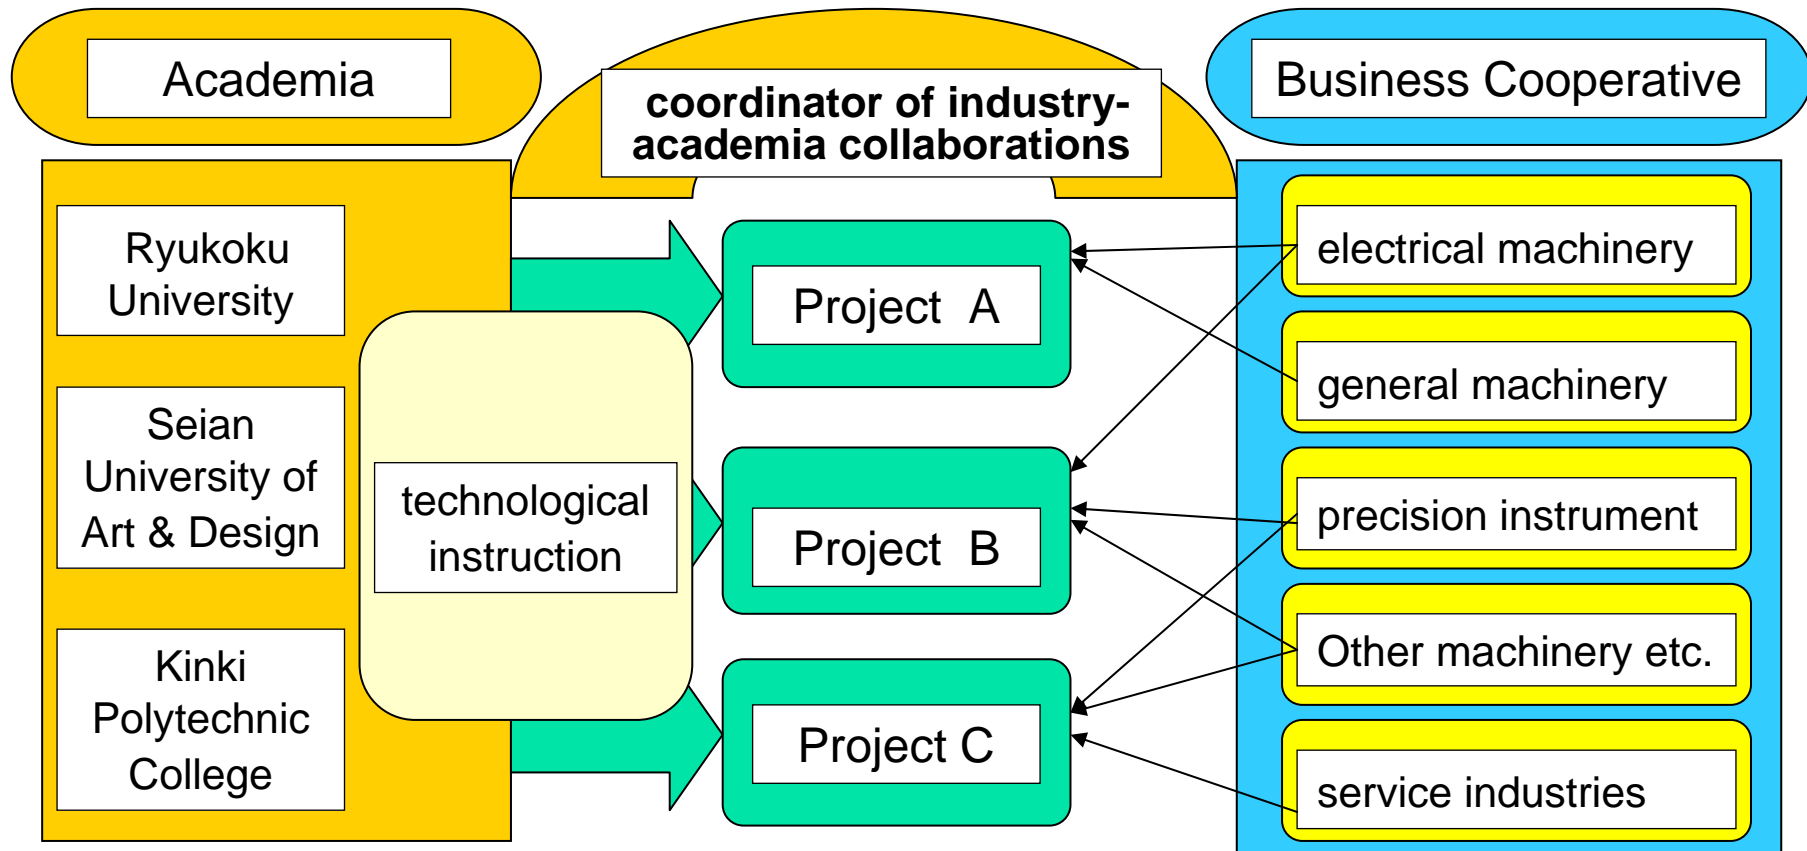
Academia

coordinator of industry-academia collaborations

Business Cooperative

Ryukoku University

Seian University of Art & Design

Kinki Polytechnic College

technological instruction

Project A

Project B

Project C

electrical machinery

general machinery

precision instrument

Other machinery etc.

service industries